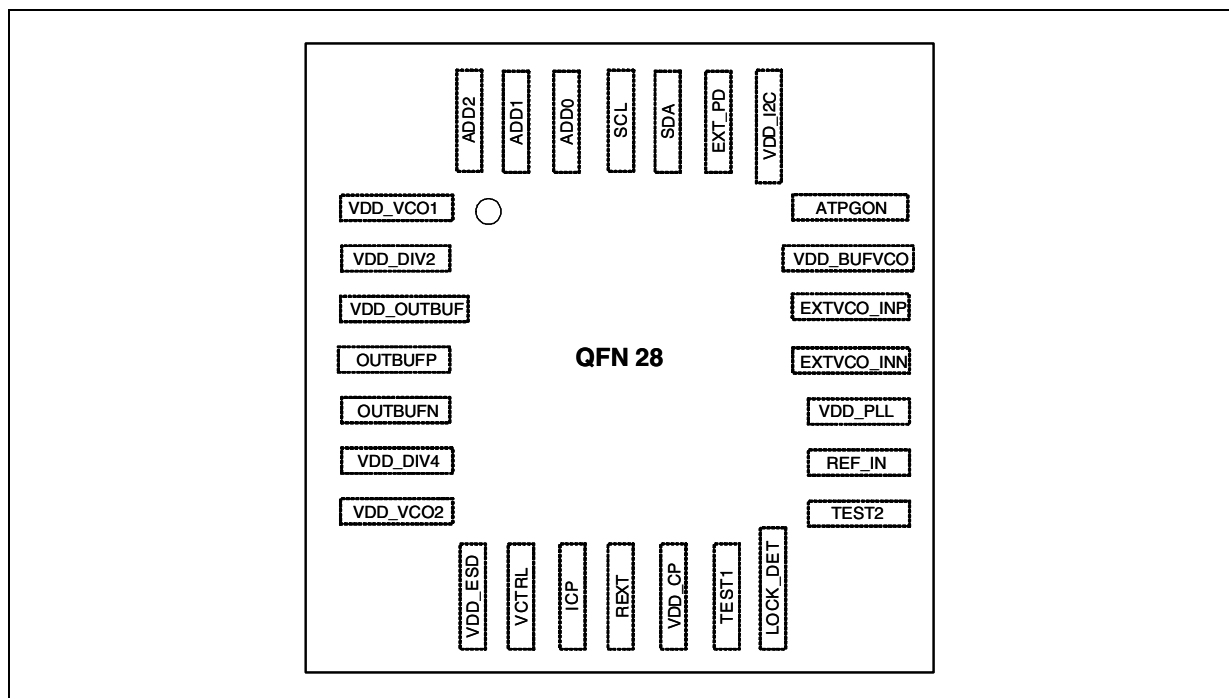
ADD2
ADD1
ADD0
SCL
SDA
EXT_PD
VDD_I2C

VDD_VCO1
VDD_DIV2
VDD_OUTBUF
OUTBUFP
OUTBUFN
VDD_DIV4
VDD_VCO2

QFN 28

ATPGON
VDD_BUFVCO
EXTVCO_INP
EXTVCO_INN
VDD_PLL
REF_IN
TEST2

VDD_ESD
VCTRL
ICP
REXT
VDD_CP
TEST1
LOCK_DET